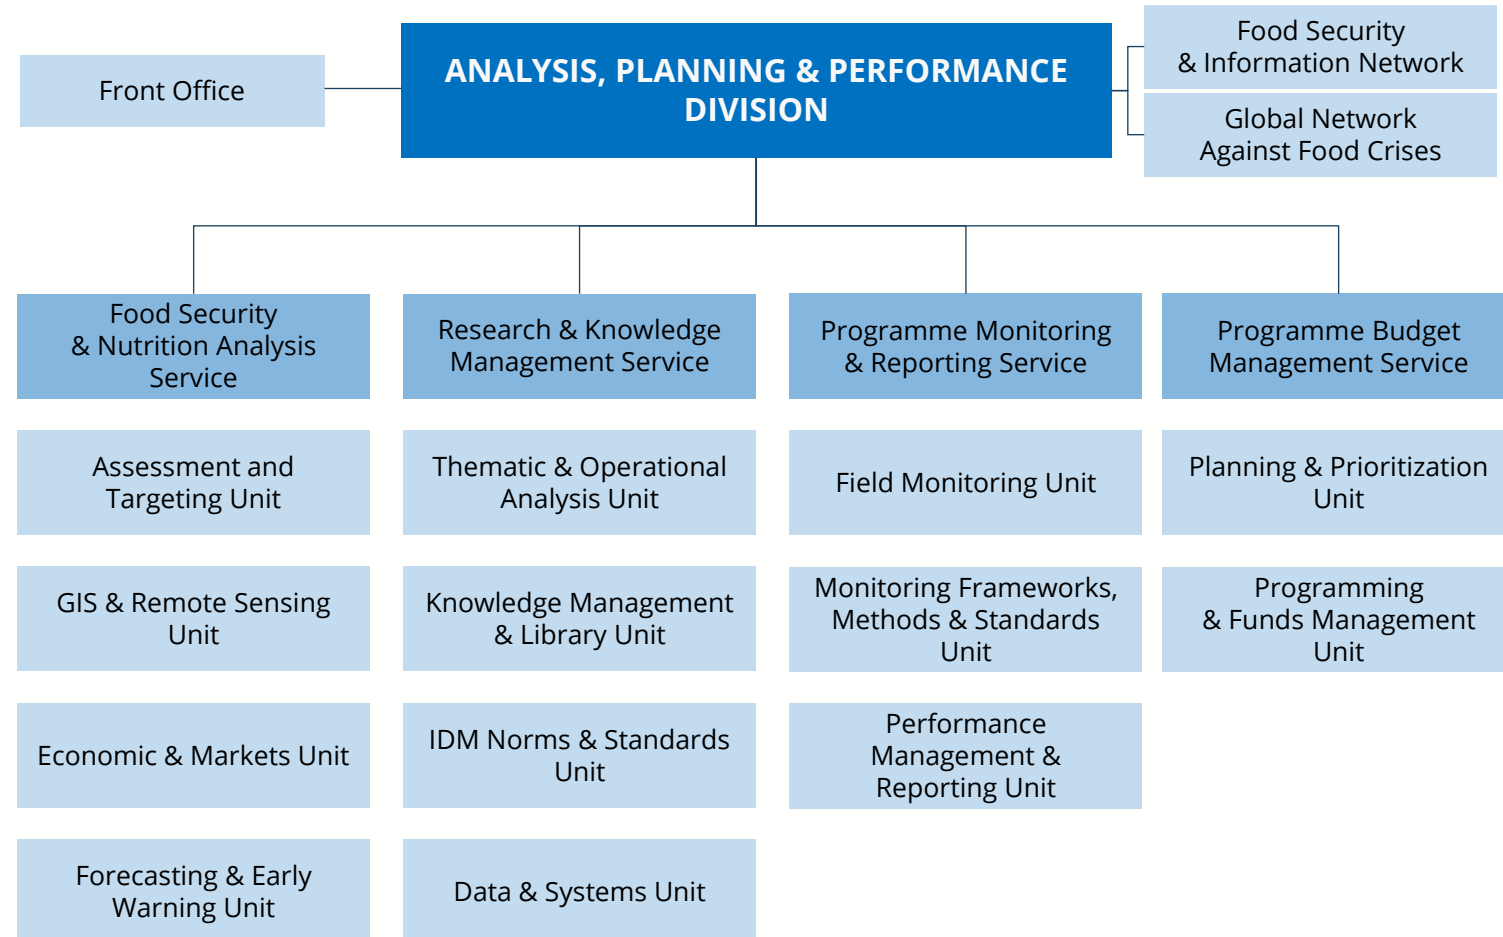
Front Office

ANALYSIS, PLANNING & PERFORMANCE DIVISION

Food Security & Information Network

Global Network Against Food Crises

Food Security & Nutrition Analysis Service

Assessment and Targeting Unit

GIS & Remote Sensing Unit

Economic & Markets Unit

Forecasting & Early Warning Unit

Research & Knowledge Management Service

Thematic & Operational Analysis Unit

Knowledge Management & Library Unit

IDM Norms & Standards Unit

Data & Systems Unit

Programme Monitoring & Reporting Service

Field Monitoring Unit

Monitoring Frameworks, Methods & Standards Unit

Performance Management & Reporting Unit

Programme Budget Management Service

Planning & Prioritization Unit

Programming & Funds Management Unit